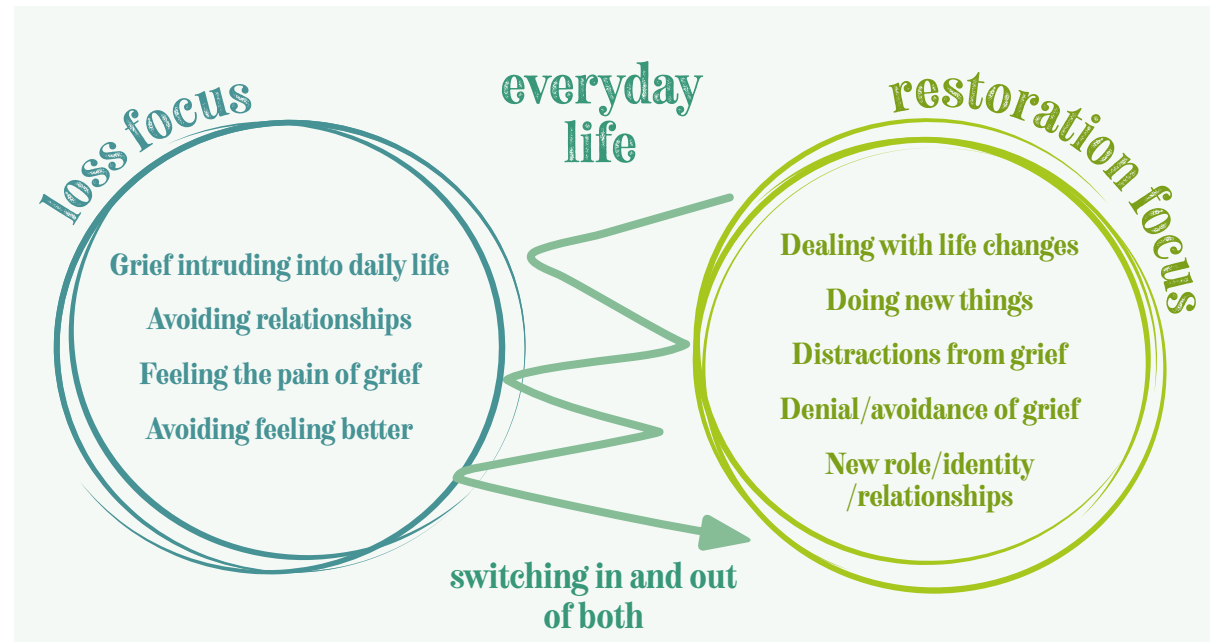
loss focus

everyday life

restoration focus

Grief intruding into daily life

Avoiding relationships

Feeling the pain of grief

Avoiding feeling better

Dealing with life changes

Doing new things

Distractions from grief

Denial/avoidance of grief

New role/identity /relationships

switching in and out of both